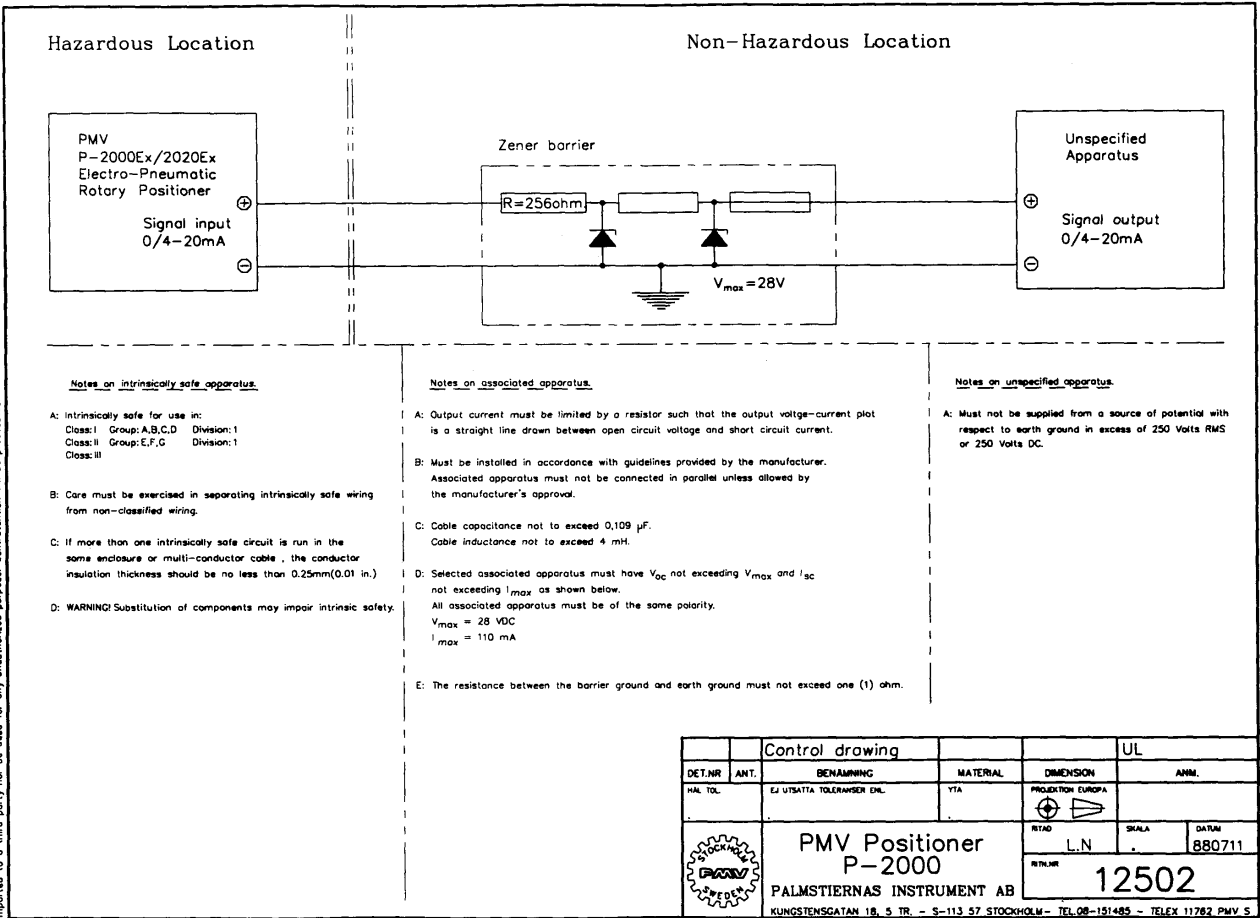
Hazardous Location

Non-Hazardous Location

PMV
P-2000Ex/2020Ex
Electro-Pneumatic
Rotary Positioner

Signal input
0/4-20mA

$\oplus$
$\ominus$

Zener barrier

R=256ohm

$V_{max}$=28V

Unspecified
Apparatus

$\oplus$
$\ominus$

Signal output
0/4-20mA

Notes on intrinsically safe apparatus.

A: Intrinsically safe for use in:
Class: I Group: A,B,C,D Division: 1
Class: II Group: E,F,G Division: 1
Class: III

B: Care must be exercised in separating intrinsically safe wiring from non-classified wiring.

C: If more than one intrinsically safe circuit is run in the same enclosure or multi-conductor cable , the conductor insulation thickness should be no less than 0.25mm(0.01 in.)

D: WARNING! Substitution of components may impair intrinsic safety.

Notes on associated apparatus.

A: Output current must be limited by a resistor such that the output voltge-current plot is a straight line drawn between open circuit voltage and short circuit current.

B: Must be installed in accordance with guidelines provided by the manufacturer. Associated apparatus must not be connected in parallel unless allowed by the manufacturer's approval.

C: Cable capacitance not to exceed 0,109 µF.
Cable inductance not to exceed 4 mH.

D: Selected associated apparatus must have $V_{oc}$ not exceeding $V_{max}$ and $I_{sc}$ not exceeding $I_{max}$ as shown below.
All associated apparatus must be of the same polarity.
$V_{max}$ = 28 VDC
$I_{max}$ = 110 mA

E: The resistance between the barrier ground and earth ground must not exceed one (1) ohm.

Notes on unspecified apparatus.

A: Must not be supplied from a source of potential with respect to earth ground in excess of 250 Volts RMS or 250 Volts DC.

Control drawing
UL
DET.NR | ANT. | BENÄMNING | MATERIAL | DIMENSION | ANM.
HAL TOL. | EJ UTSATTA TOLERANSER ENL. | YTA | PROJEKTION EUROPA
STOCKHOLM PMV SWEDEN
PMV Positioner
P-2000
PALMSTIERNAS INSTRUMENT AB
RITAD L.N | SKALA . | DATUM 880711
RITN.NR 12502
KUNGSTENSGATAN 18, 5 TR. - S-113 57 STOCKHOLM - TEL.08-151485 - TELEX 11762 PMV S